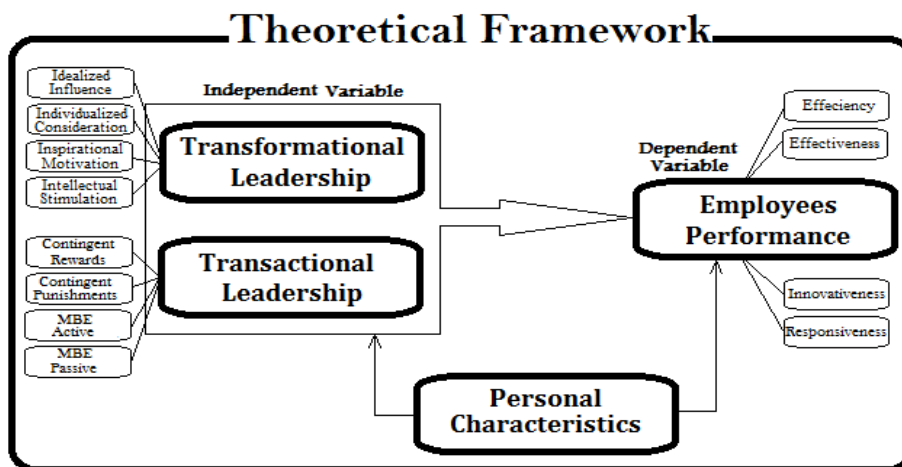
Theoretical Framework

Idealized Influence

Individualized Consideration

Inspirational Motivation

Intellectual Stimulation

Contingent Rewards

Contingent Punishments

MBE Active

MBE Passive

Independent Variable

Transformational Leadership

Transactional Leadership

Dependent Variable

Employees Performance

Effeciency

Effectiveness

Innovativeness

Responsiveness

Personal Characteristics